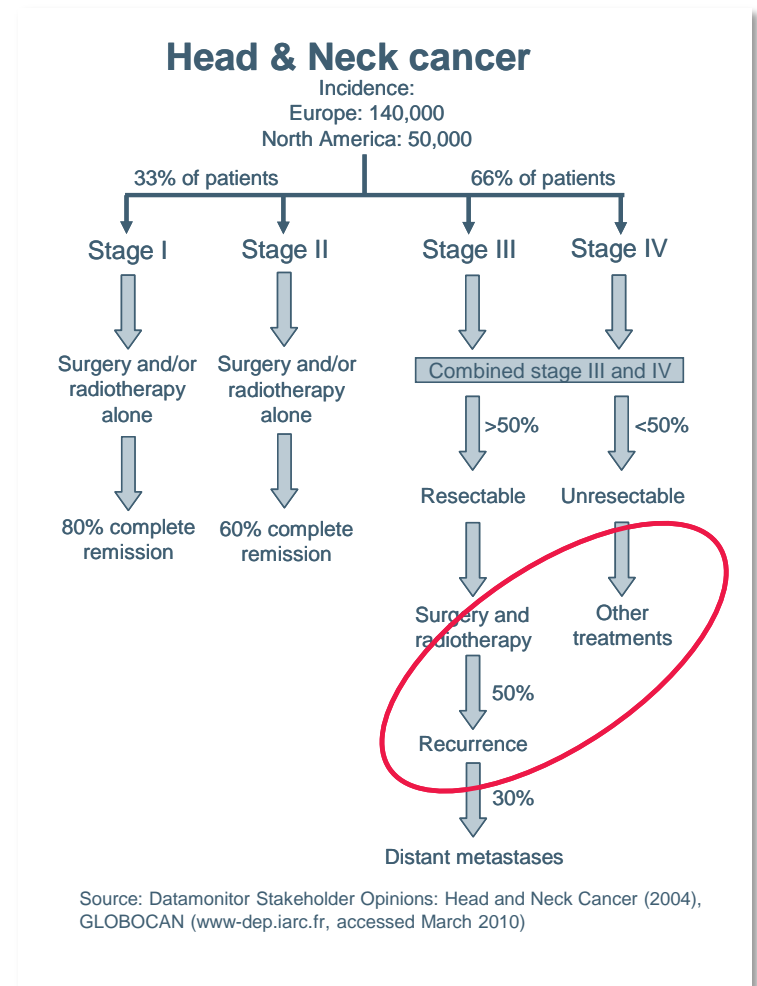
Head & Neck cancer

Incidence:
Europe: 140,000
North America: 50,000

33% of patients

66% of patients

Stage I

Stage II

Stage III

Stage IV

Surgery and/or radiotherapy alone

Surgery and/or radiotherapy alone

Combined stage III and IV

>50%

<50%

Resectable

Unresectable

80% complete remission

60% complete remission

Surgery and radiotherapy

Other treatments

50%

Recurrence

30%

Distant metastases

Source: Datamonitor Stakeholder Opinions: Head and Neck Cancer (2004), GLOBOCAN (www-dep.iarc.fr, accessed March 2010)